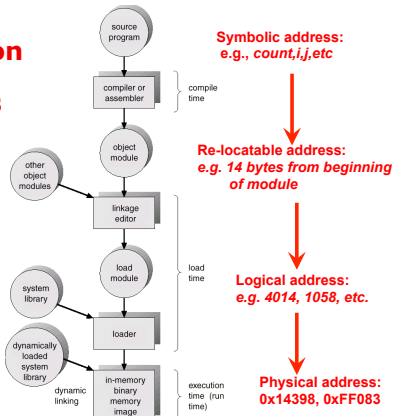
on

s

source program

compiler or assembler

compile time

object module

other object modules

linkage editor

load module

load time

system library

loader

dynamically loaded system library

dynamic linking

in-memory binary memory image

execution time (run time)

Symbolic address: e.g., *count,i,j,etc*

Re-locatable address: *e.g. 14 bytes from beginning of module*

Logical address: *e.g. 4014, 1058, etc.*

Physical address: 0x14398, 0xFF083